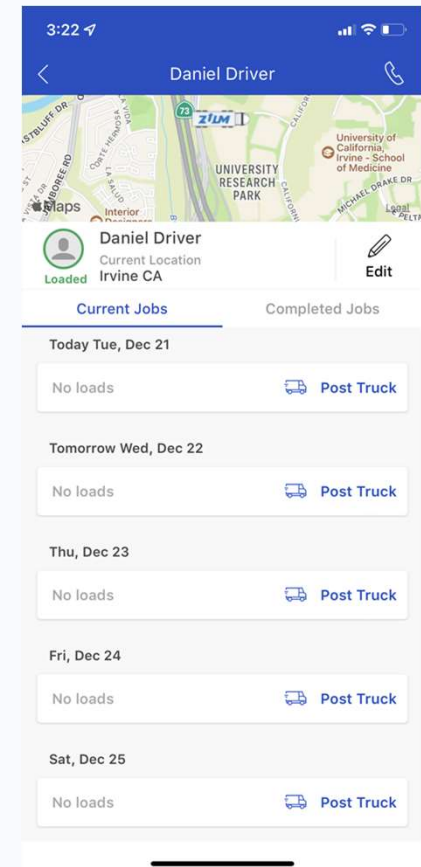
3:22

Daniel Driver

73
ZIJM
UNIVERSITY RESEARCH PARK
University of California, Irvine - School of Medicine
MICHAEL DRAKE DR
Maps
Interior
Legal

Daniel Driver
Current Location
Irvine CA
Loaded
Edit

Current Jobs
Completed Jobs

Today Tue, Dec 21
No loads
Post Truck

Tomorrow Wed, Dec 22
No loads
Post Truck

Thu, Dec 23
No loads
Post Truck

Fri, Dec 24
No loads
Post Truck

Sat, Dec 25
No loads
Post Truck